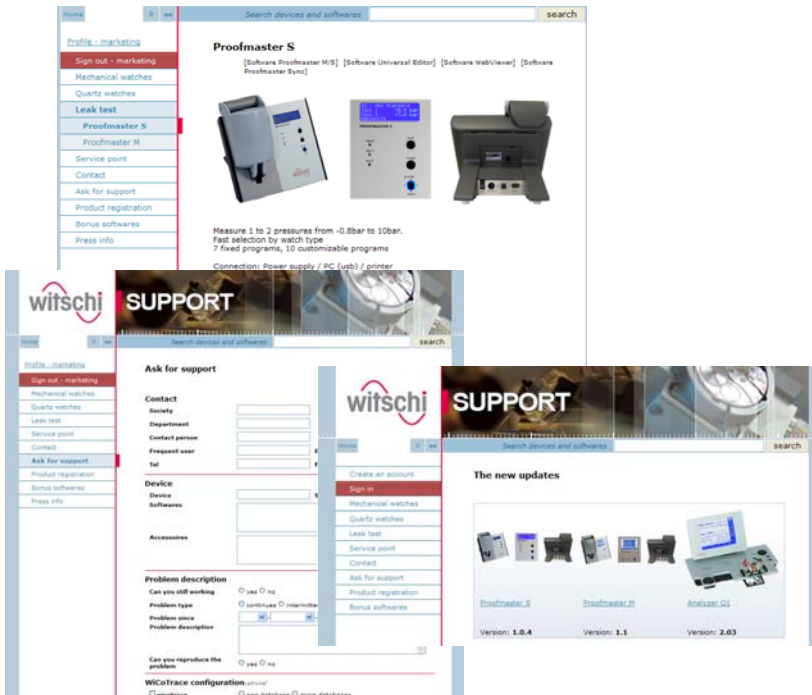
Home fr en Search devices and softwares search

Profile - marketing
Sign out - marketing
Mechanical watches
Quartz watches
Leak test
Proofmaster S
Proofmaster M
Service point
Contact
Ask for support
Product registration
Bonus softwares
Press info

Proofmaster S

[Software Proofmaster M/S] [Software Universal Editor] [Software WebViewer] [Software Proofmaster Sync]

Measure 1 to 2 pressures from -0.8bar to 10bar.
Fast selection by watch type
7 fixed programs, 10 customizable programs

Connection: Power supply / PC (usb) / printer

witschi SUPPORT

Home fr en Search devices and softwares search

Profile - marketing
Sign out - marketing
Mechanical watches
Quartz watches
Leak test
Service point
Contact
Ask for support
Product registration
Bonus softwares
Press info

Ask for support

Contact
Society
Department
Contact person
Frequent user
Tel

Device
Device
Softwares

Accessoires

Problem description
Can you still working ○ yes ○ no
Problem type ○ continues ○ intermitte
Problem since
Problem description

Can you reproduce the problem ○ yes ○ no

WiCoTrace configuration optional

witschi SUPPORT

Home fr en Search devices and softwares search

Create an account
Sign in
Mechanical watches
Quartz watches
Leak test
Service point
Contact
Ask for support
Product registration
Bonus softwares

The new updates

Proofmaster S
Version: 1.0.4

Proofmaster M
Version: 1.1

Analyzer Q1
Version: 2.03